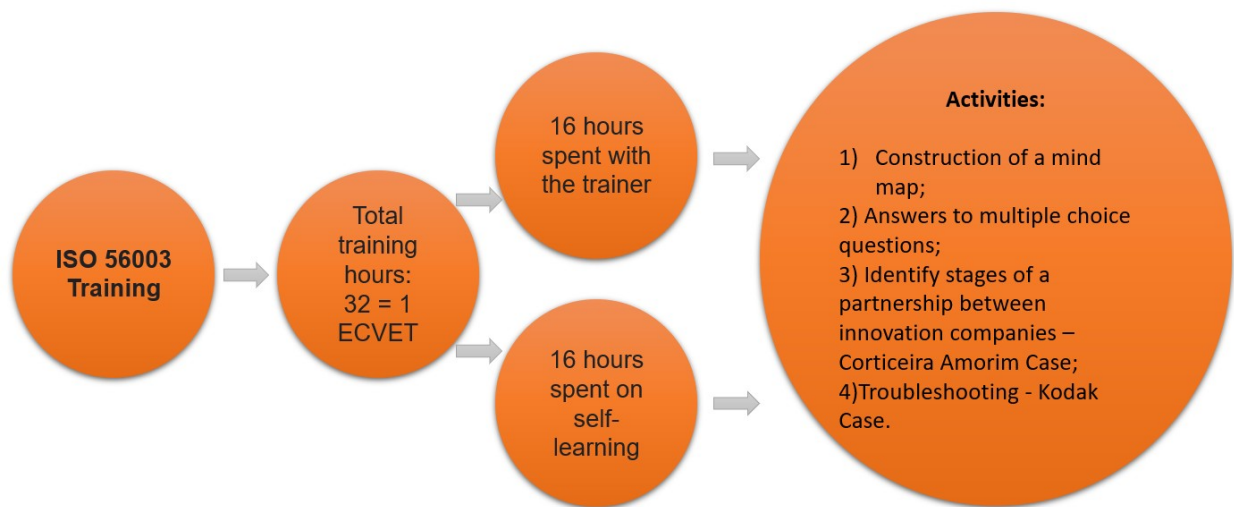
ISO 56003 Training

Total training hours: 32 = 1 ECVET

16 hours spent with the trainer

16 hours spent on self-learning

Activities:

1) Construction of a mind map;
2) Answers to multiple choice questions;
3) Identify stages of a partnership between innovation companies – Corticeira Amorim Case;
4)Troubleshooting - Kodak Case.